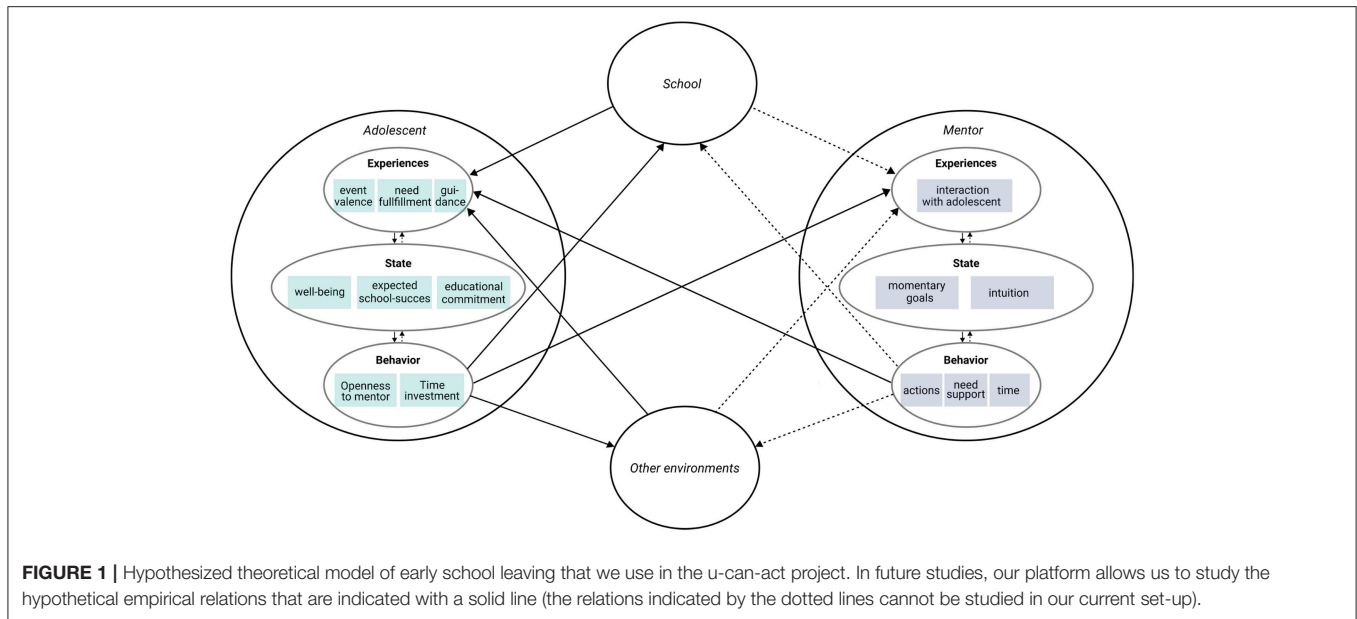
School

Adolescent

Experiences

event valence

need fullfillment

guidance

State

well-being

expected school-succes

educational commitment

Behavior

Openness to mentor

Time investment

Mentor

Experiences

interaction with adolescent

State

momentary goals

intuition

Behavior

actions

need support

time

Other environments

**FIGURE 1 |** Hypothesized theoretical model of early school leaving that we use in the u-can-act project. In future studies, our platform allows us to study the hypothetical empirical relations that are indicated with a solid line (the relations indicated by the dotted lines cannot be studied in our current set-up).